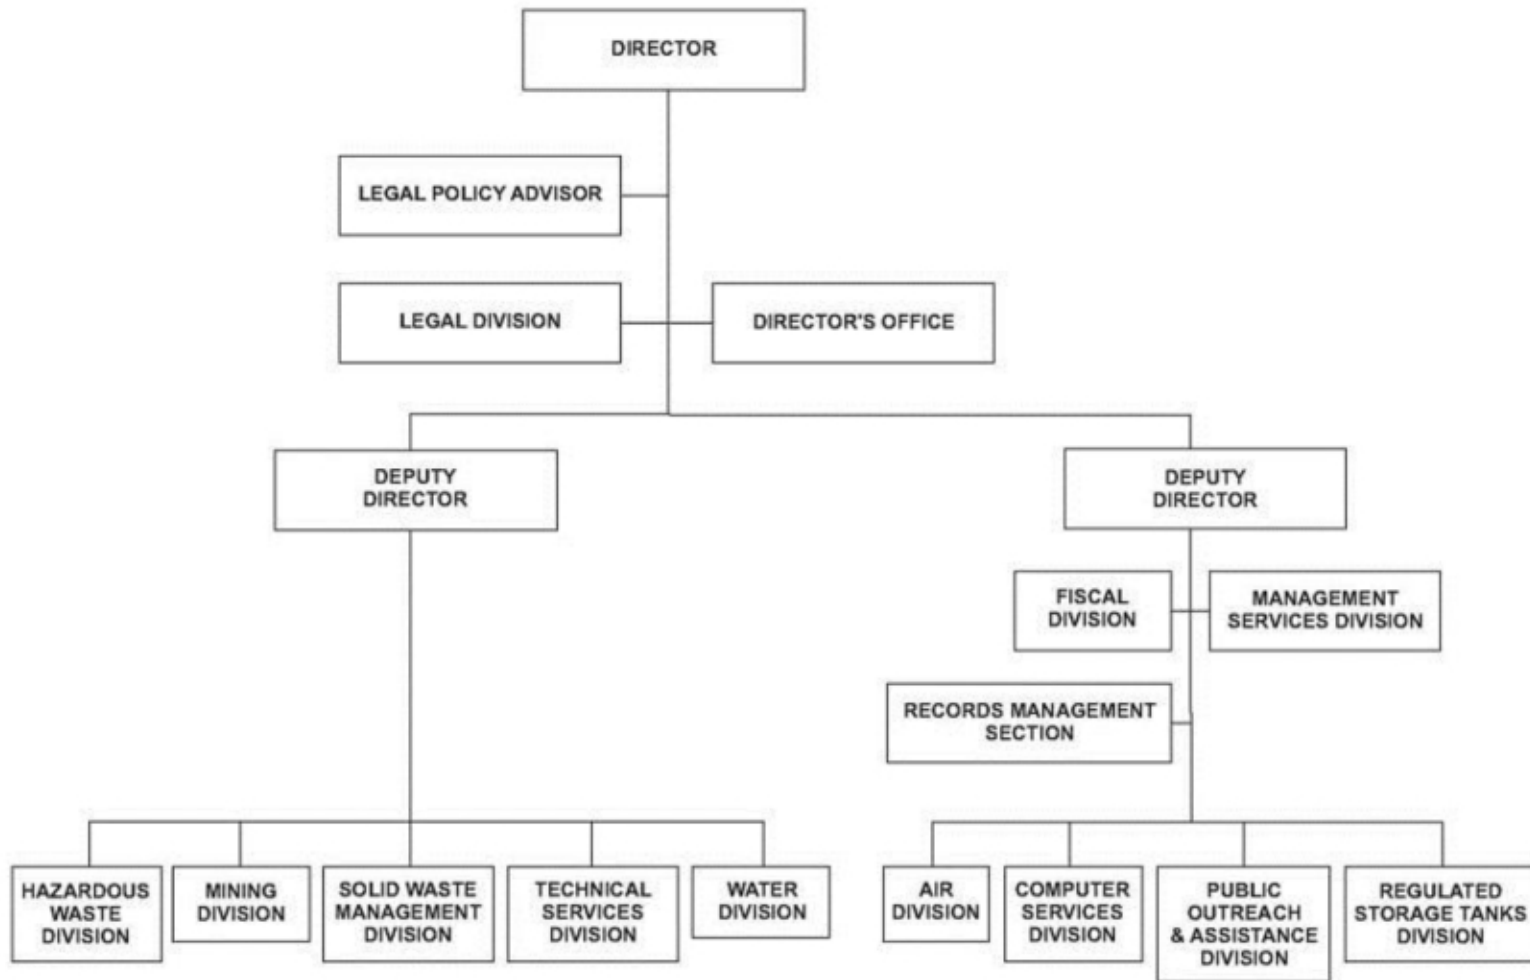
DIRECTOR

LEGAL POLICY ADVISOR

LEGAL DIVISION

DIRECTOR'S OFFICE

DEPUTY DIRECTOR

DEPUTY DIRECTOR

FISCAL DIVISION

MANAGEMENT SERVICES DIVISION

RECORDS MANAGEMENT SECTION

HAZARDOUS WASTE DIVISION

MINING DIVISION

SOLID WASTE MANAGEMENT DIVISION

TECHNICAL SERVICES DIVISION

WATER DIVISION

AIR DIVISION

COMPUTER SERVICES DIVISION

PUBLIC OUTREACH & ASSISTANCE DIVISION

REGULATED STORAGE TANKS DIVISION